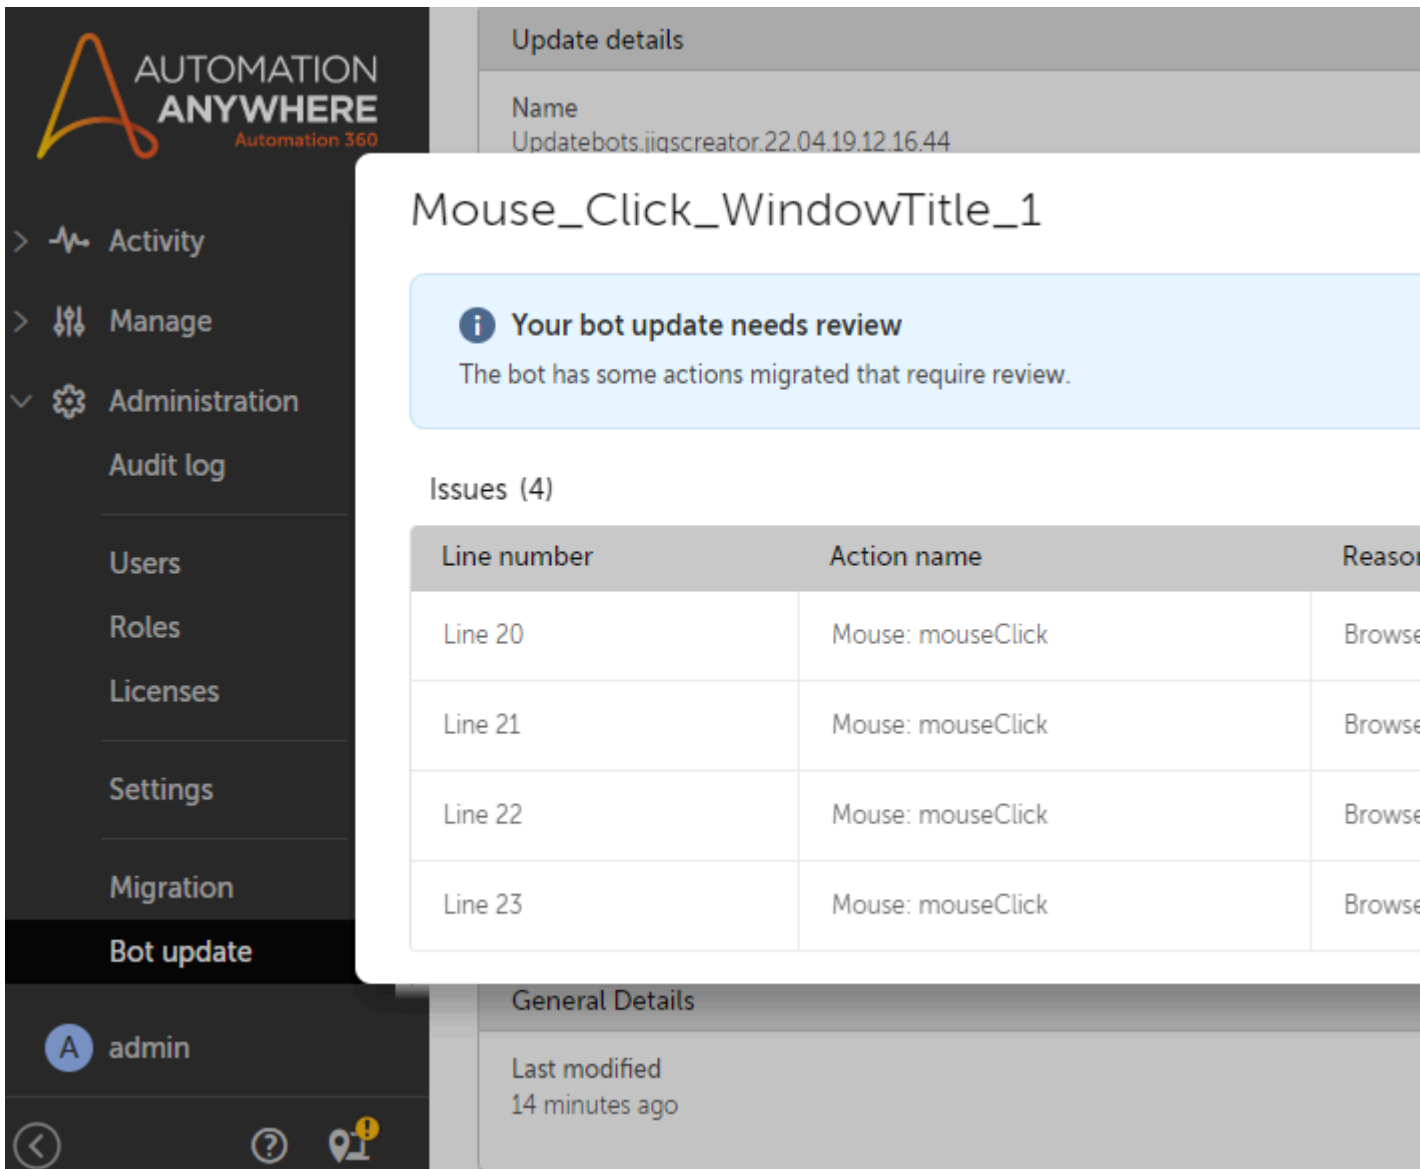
AUTOMATION ANYWHERE
Automation 360

Activity
Manage
Administration
Audit log
Users
Roles
Licenses
Settings
Migration
Bot update

A admin

Update details

Name
Updatebots.jigscreator.22.04.19.12.16.44

Mouse_Click_WindowTitle_1

Your bot update needs review
The bot has some actions migrated that require review.

Issues (4)

| Line number | Action name | Reaso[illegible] |
|---|---|---|
| Line 20 | Mouse: mouseClick | Browse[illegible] |
| Line 21 | Mouse: mouseClick | Browse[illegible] |
| Line 22 | Mouse: mouseClick | Browse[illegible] |
| Line 23 | Mouse: mouseClick | Browse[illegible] |

General Details

Last modified
14 minutes ago